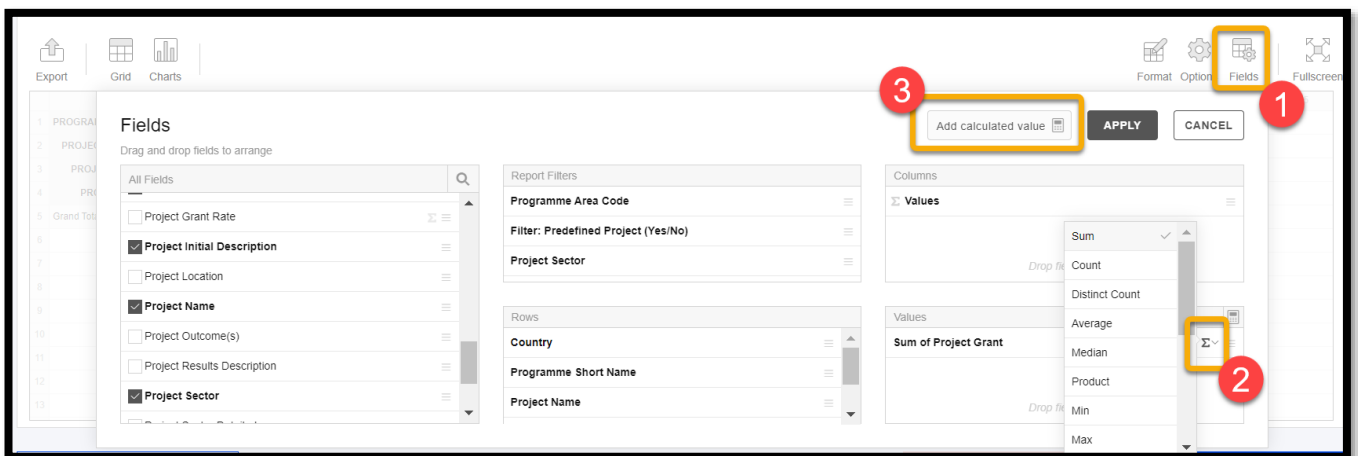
Export
Grid
Charts
Format
Options
Fields
Fullscreen

1
2
3

Fields
Drag and drop fields to arrange

Add calculated value
APPLY
CANCEL

All Fields
Project Grant Rate
Project Initial Description
Project Location
Project Name
Project Outcome(s)
Project Results Description
Project Sector

Report Filters
Programme Area Code
Filter: Predefined Project (Yes/No)
Project Sector

Rows
Country
Programme Short Name
Project Name

Columns
Σ Values

Values
Sum of Project Grant

Sum
Count
Distinct Count
Average
Median
Product
Min
Max